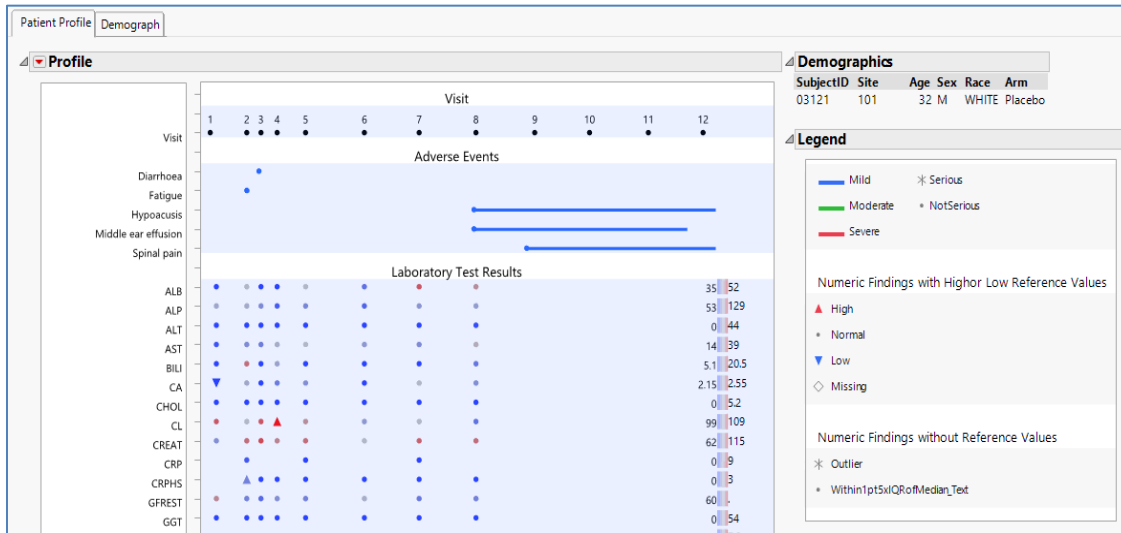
Patient Profile | Demograph

Profile

Visit
1 2 3 4 5 6 7 8 9 10 11 12
Visit

Adverse Events
Diarrhoea
Fatigue
Hypoacusis
Middle ear effusion
Spinal pain

Laboratory Test Results
ALB 35 52
ALP 53 129
ALT 0 44
AST 14 39
BILI 5.1 20.5
CA 2.15 2.55
CHOL 0 5.2
CL 99 109
CREAT 62 115
CRP 0 9
CRPHS 0 3
GFREST 60 .
GGT 0 54

Demographics
| SubjectID | Site | Age | Sex | Race | Arm |
|---|---|---|---|---|---|
| 03121 | 101 | 32 | M | WHITE | Placebo |

Legend
Mild
Moderate
Severe
Serious
NotSerious

Numeric Findings with Highor Low Reference Values
High
Normal
Low
Missing

Numeric Findings without Reference Values
Outlier
Within1pt5xIQRofMedian_Text